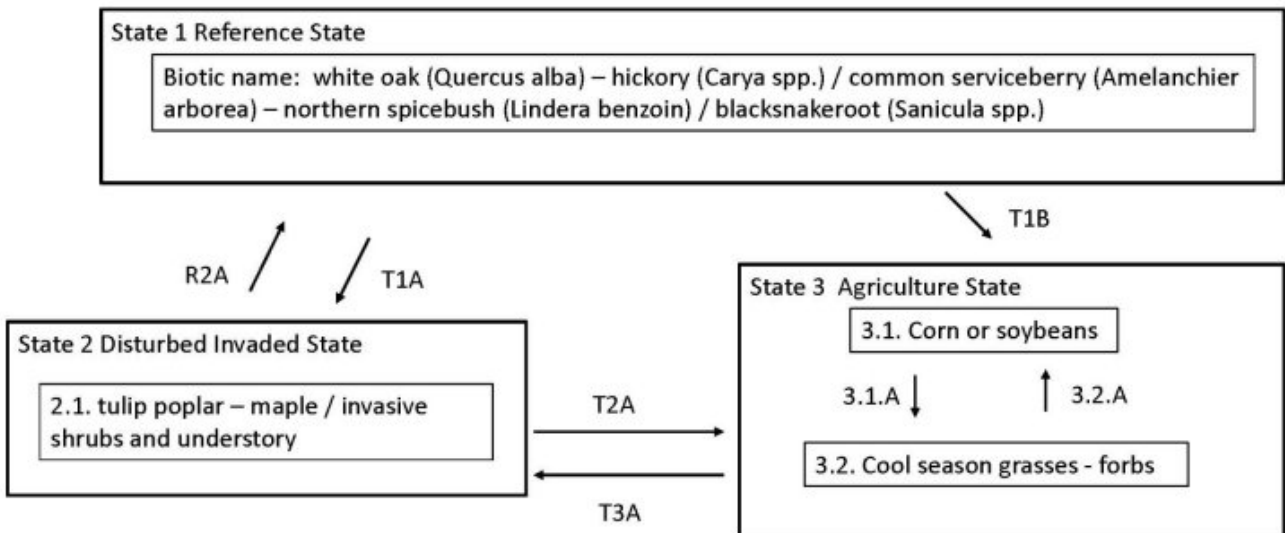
State 1 Reference State

Biotic name: white oak (Quercus alba) – hickory (Carya spp.) / common serviceberry (Amelanchier arborea) – northern spicebush (Lindera benzoin) / blacksnakeroot (Sanicula spp.)

T1B

R2A

T1A

State 3 Agriculture State

3.1. Corn or soybeans

3.1.A

3.2.A

3.2. Cool season grasses - forbs

State 2 Disturbed Invaded State

2.1. tulip poplar – maple / invasive shrubs and understory

T2A

T3A